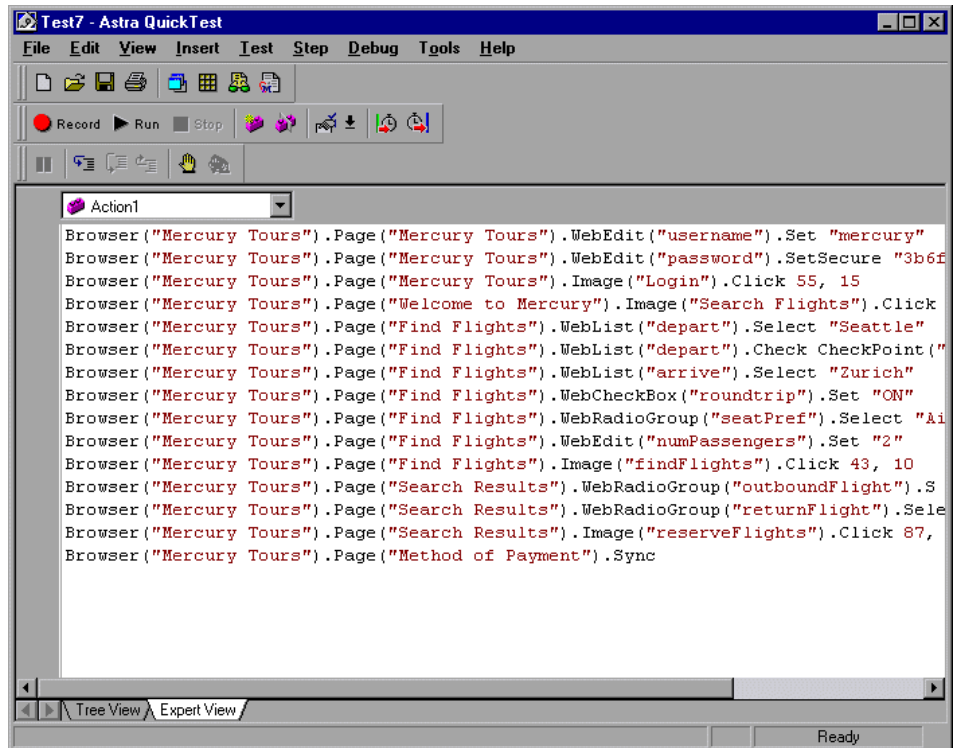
Test7 - Astra QuickTest

File Edit View Insert Test Step Debug Tools Help

Record Run Stop

Action1

Browser("Mercury Tours").Page("Mercury Tours").WebEdit("username").Set "mercury"
Browser("Mercury Tours").Page("Mercury Tours").WebEdit("password").SetSecure "3b6f
Browser("Mercury Tours").Page("Mercury Tours").Image("Login").Click 55, 15
Browser("Mercury Tours").Page("Welcome to Mercury").Image("Search Flights").Click
Browser("Mercury Tours").Page("Find Flights").WebList("depart").Select "Seattle"
Browser("Mercury Tours").Page("Find Flights").WebList("depart").Check CheckPoint("
Browser("Mercury Tours").Page("Find Flights").WebList("arrive").Select "Zurich"
Browser("Mercury Tours").Page("Find Flights").WebCheckBox("roundtrip").Set "ON"
Browser("Mercury Tours").Page("Find Flights").WebRadioGroup("seatPref").Select "Ai
Browser("Mercury Tours").Page("Find Flights").WebEdit("numPassengers").Set "2"
Browser("Mercury Tours").Page("Find Flights").Image("findFlights").Click 43, 10
Browser("Mercury Tours").Page("Search Results").WebRadioGroup("outboundFlight").S
Browser("Mercury Tours").Page("Search Results").WebRadioGroup("returnFlight").Sele
Browser("Mercury Tours").Page("Search Results").Image("reserveFlights").Click 87,
Browser("Mercury Tours").Page("Method of Payment").Sync

Tree View Expert View

Ready